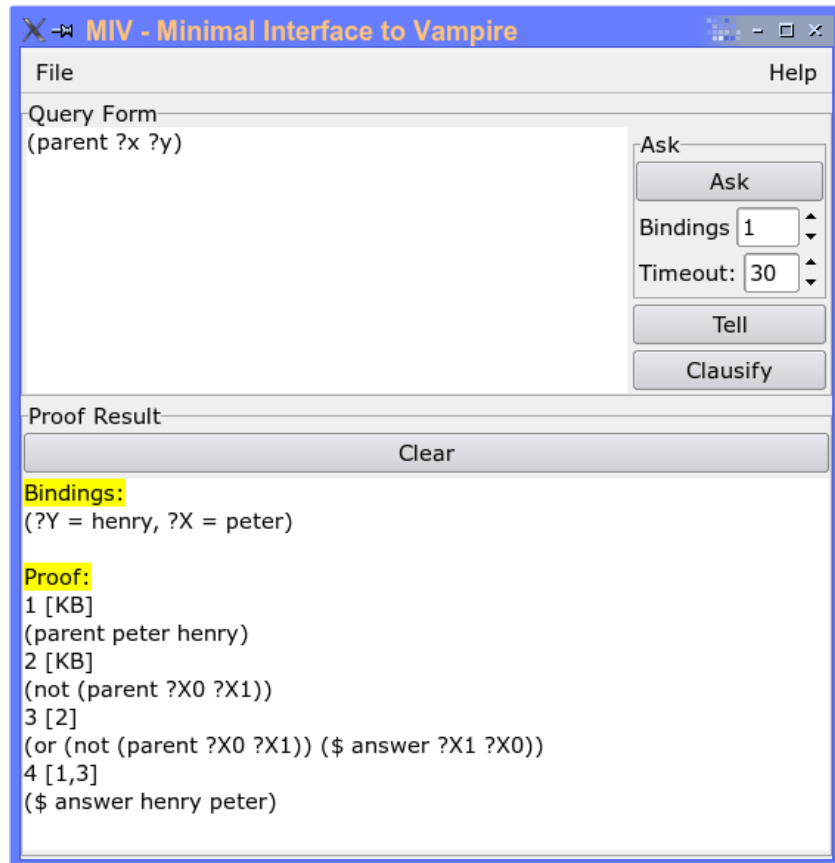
MIV - Minimal Interface to Vampire

File

Help

Query Form

(parent ?x ?y)

Ask

Ask

Bindings 1

Timeout: 30

Tell

Clausify

Proof Result

Clear

Bindings:
(?Y = henry, ?X = peter)

Proof:
1 [KB]
(parent peter henry)
2 [KB]
(not (parent ?X0 ?X1))
3 [2]
(or (not (parent ?X0 ?X1)) ($ answer ?X1 ?X0))
4 [1,3]
($ answer henry peter)